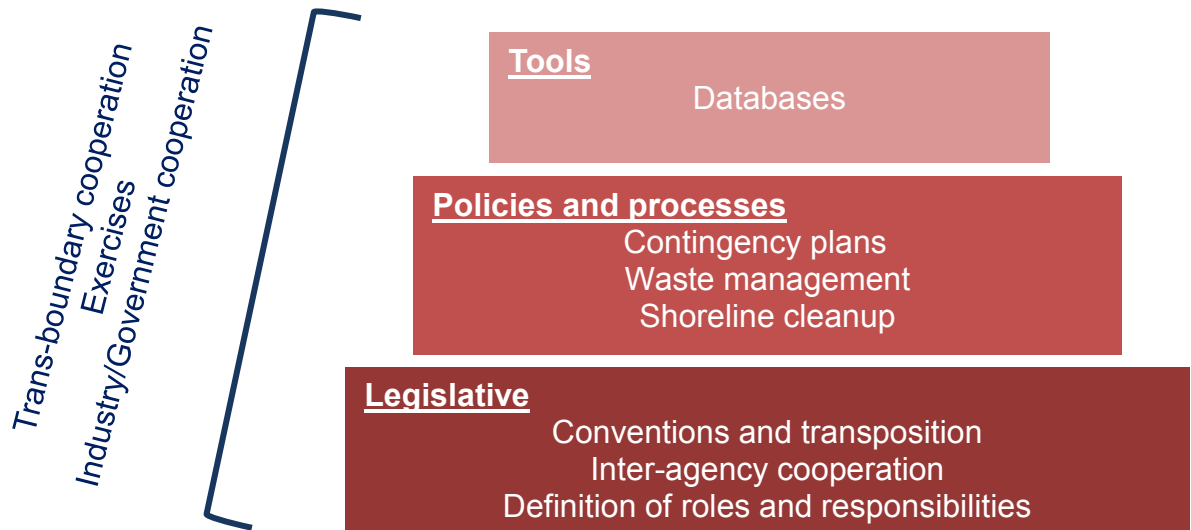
Trans-boundary cooperation
Exercises
Industry/Government cooperation

Tools
Databases

Policies and processes
Contingency plans
Waste management
Shoreline cleanup

Legislative
Conventions and transposition
Inter-agency cooperation
Definition of roles and responsibilities